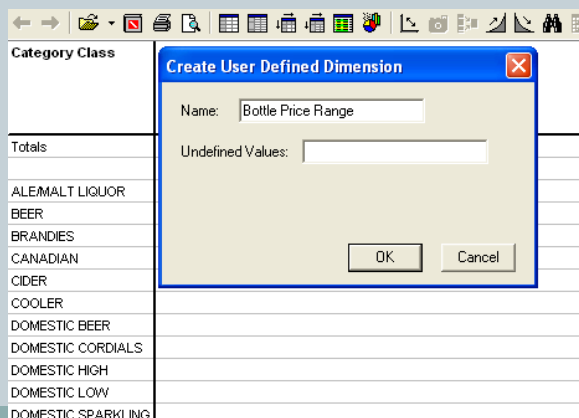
Category Class

Totals

ALE/MALT LIQUOR
BEER
BRANDIES
CANADIAN
CIDER
COOLER
DOMESTIC BEER
DOMESTIC CORDIALS
DOMESTIC HIGH
DOMESTIC LOW
DOMESTIC SPARKLING

Create User Defined Dimension

Name: Bottle Price Range

Undefined Values:

OK

Cancel